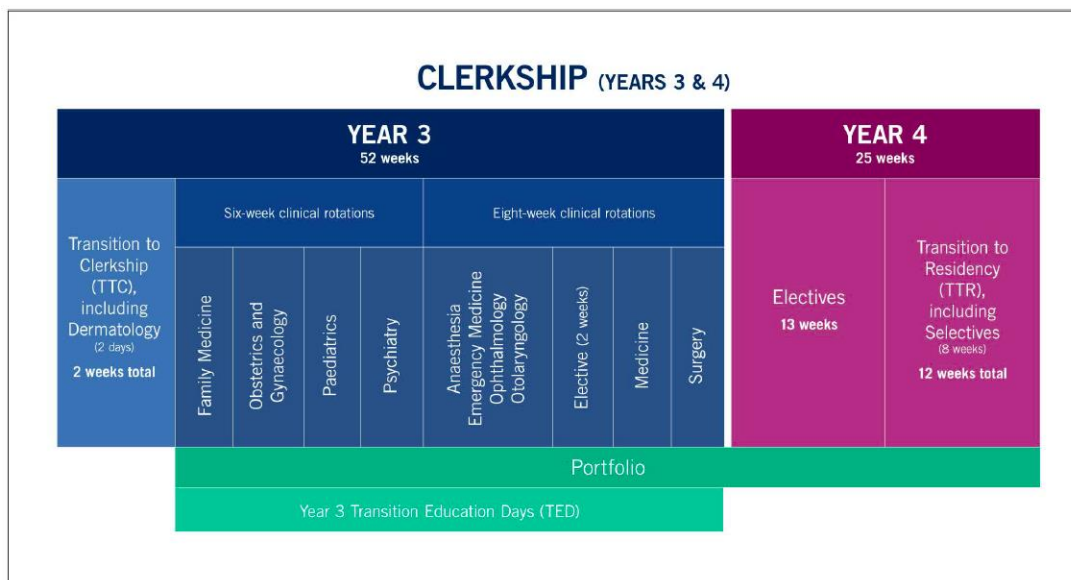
CLERKSHIP (YEARS 3 & 4)

YEAR 3
52 weeks

YEAR 4
25 weeks

Transition to Clerkship (TTC), including Dermatology (2 days)
2 weeks total

Six-week clinical rotations

Family Medicine

Obstetrics and Gynaecology

Paediatrics

Psychiatry

Eight-week clinical rotations

Anaesthesia
Emergency Medicine
Ophthalmology
Otolaryngology

Elective (2 weeks)

Medicine

Surgery

Electives
13 weeks

Transition to Residency (TTR), including Selectives (8 weeks)
12 weeks total

Portfolio

Year 3 Transition Education Days (TED)